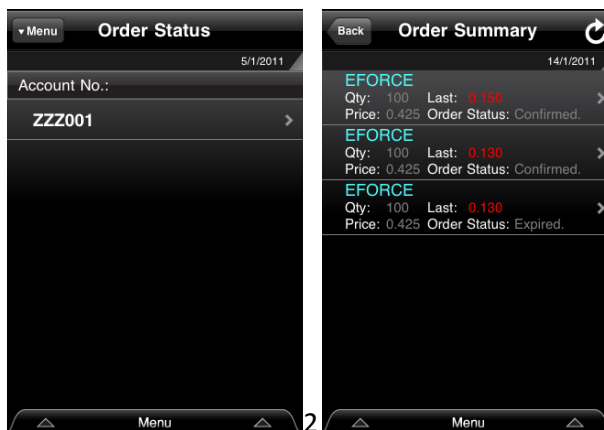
▾Menu Order Status

5/1/2011

Account No.:

ZZZ001

Menu

2

Back Order Summary

14/1/2011

EFORCE
Qty: 100 Last: 0.150
Price: 0.425 Order Status: Confirmed.

EFORCE
Qty: 100 Last: 0.130
Price: 0.425 Order Status: Confirmed.

EFORCE
Qty: 100 Last: 0.130
Price: 0.425 Order Status: Expired.

Menu